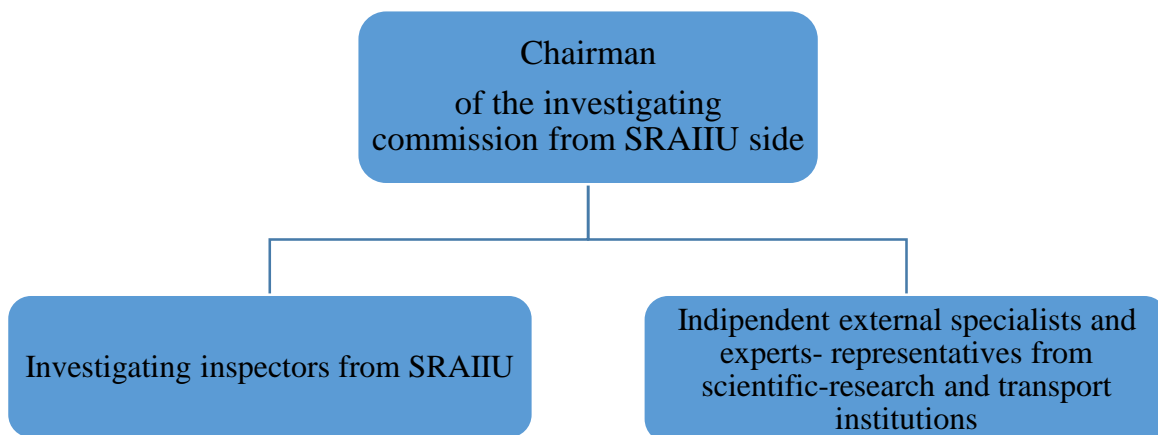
Chairman

of the investigating commission from SRAIIU side

Investigating inspectors from SRAIIU

Indipendent external specialists and experts- representatives from scientific-research and transport institutions